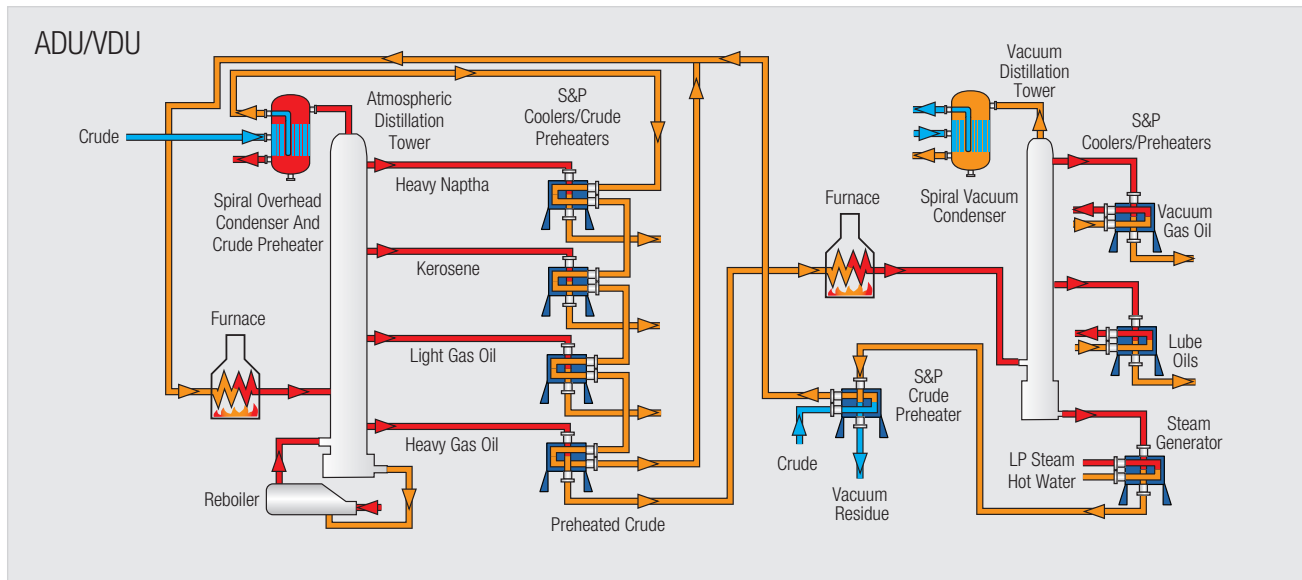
ADU/VDU

Crude

Atmospheric Distillation Tower

S&P Coolers/Crude Preheaters

Spiral Overhead Condenser And Crude Preheater

Heavy Naptha

Kerosene

Light Gas Oil

Heavy Gas Oil

Furnace

Reboiler

Preheated Crude

Vacuum Distillation Tower

Spiral Vacuum Condenser

S&P Coolers/Preheaters

Furnace

Vacuum Gas Oil

Lube Oils

S&P Crude Preheater

Crude

Vacuum Residue

Steam Generator

LP Steam

Hot Water